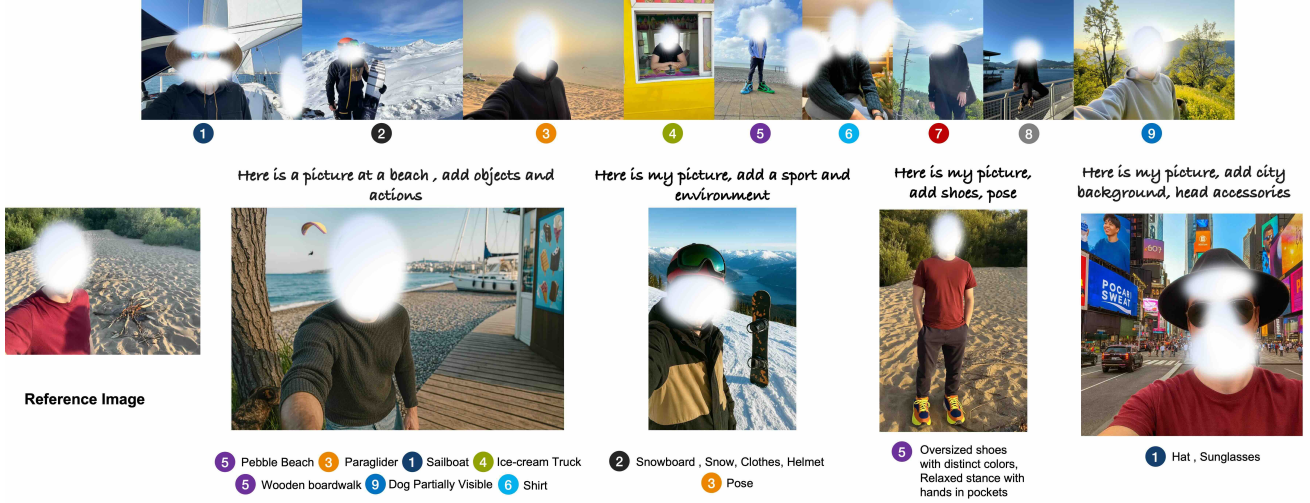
1 2 3 4 5 6 7 8 9

Here is a picture at a beach , add objects and actions

Here is my picture, add a sport and environment

Here is my picture, add shoes, pose

Here is my picture, add city background, head accessories

Reference Image

POCARI SWEAT

5 Pebble Beach 3 Paraglider 1 Sailboat 4 Ice-cream Truck
5 Wooden boardwalk 9 Dog Partially Visible 6 Shirt

2 Snowboard , Snow, Clothes, Helmet
3 Pose

5 Oversized shoes with distinct colors, Relaxed stance with hands in pockets

1 Hat , Sunglasses